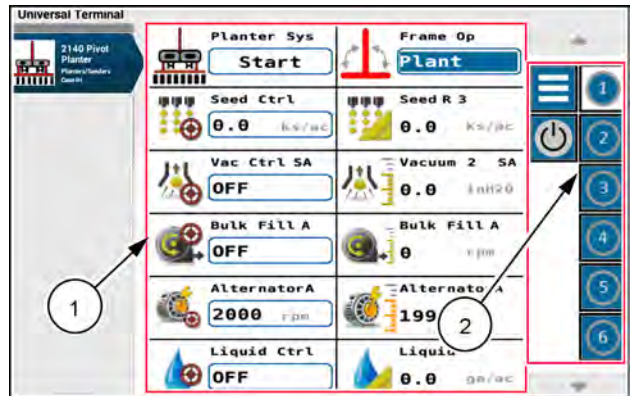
Universal Terminal

2140 Pivot Planter
Planters/Seeders
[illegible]

Planter Sys
Start

Frame Op
Plant

Seed Ctrl
0.0 ks/ac

Seed R 3
0.0 ks/ac

Vac Ctrl SA
OFF

Vacuum 2 SA
0.0 inH2O

Bulk Fill A
OFF

Bulk Fill A
0 rpm

AlternatorA
2000 rpm

Alternato A
199

Liquid Ctrl
OFF

Liquid
0.0 ga/ac

1
2
3
4
5
6

1

2